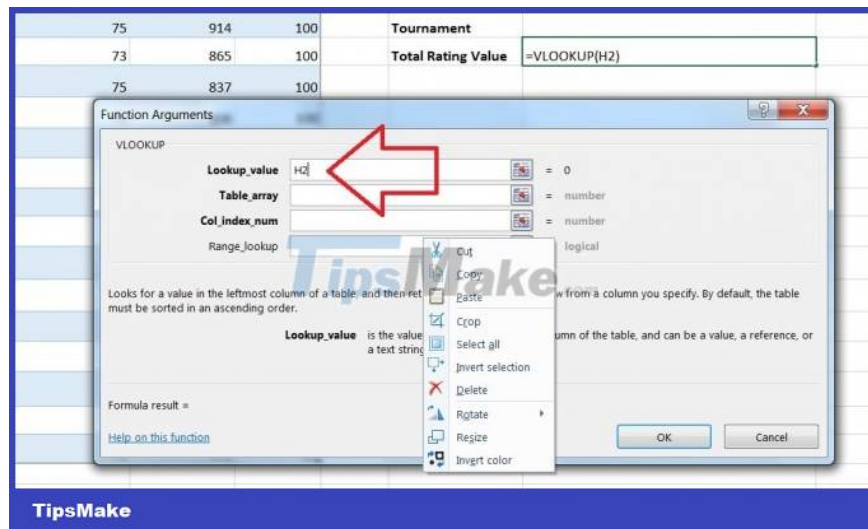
| 75 | 914 | 100 | Tournament | |
|---|---|---|---|---|
| 73 | 865 | 100 | Total Rating Value | =VLOOKUP(H2) |
| 75 | 837 | 100 | | |

Function Arguments

VLOOKUP

Lookup_value H2 = 0

Table_array = number

Col_index_num = number

Range_lookup = logical

Looks for a value in the leftmost column of a table, and then ret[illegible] w from a column you specify. By default, the table must be sorted in an ascending order.

Lookup_value is the value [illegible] umn of the table, and can be a value, a reference, or a text string

Formula result =

Help on this function

OK

Cancel

Cut
Copy
Paste
Crop
Select all
Invert selection
Delete
Rotate
Resize
Invert color

TipsMake

TipsMake